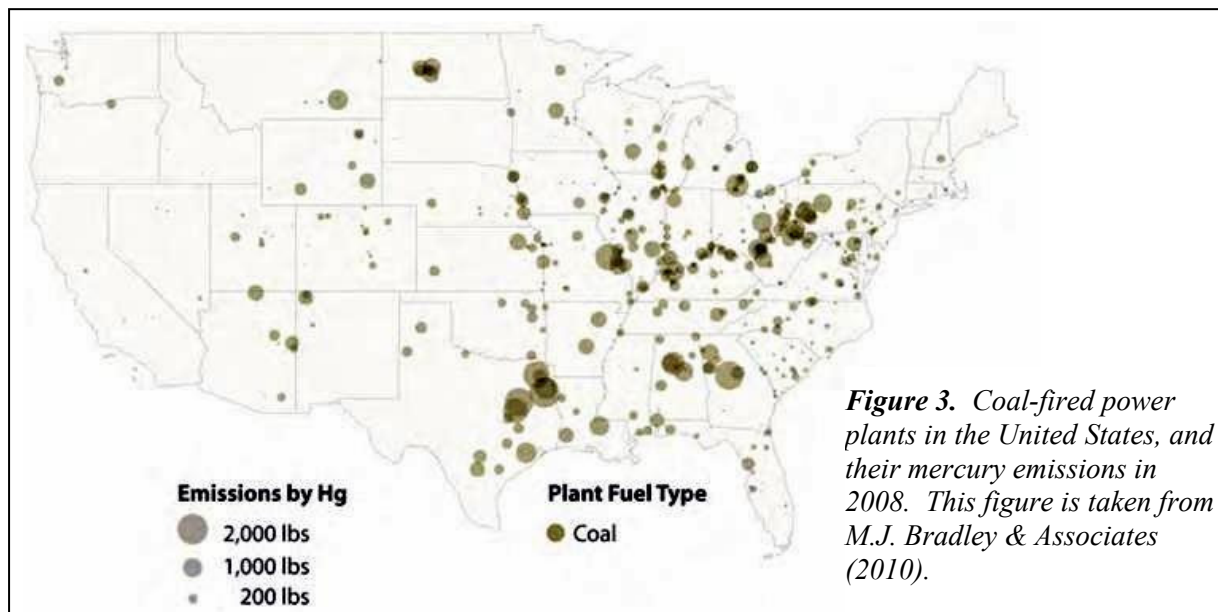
Emissions by Hg
2,000 lbs
1,000 lbs
200 lbs

Plant Fuel Type
Coal

***Figure 3.*** *Coal-fired power plants in the United States, and their mercury emissions in 2008. This figure is taken from M.J. Bradley & Associates (2010).*